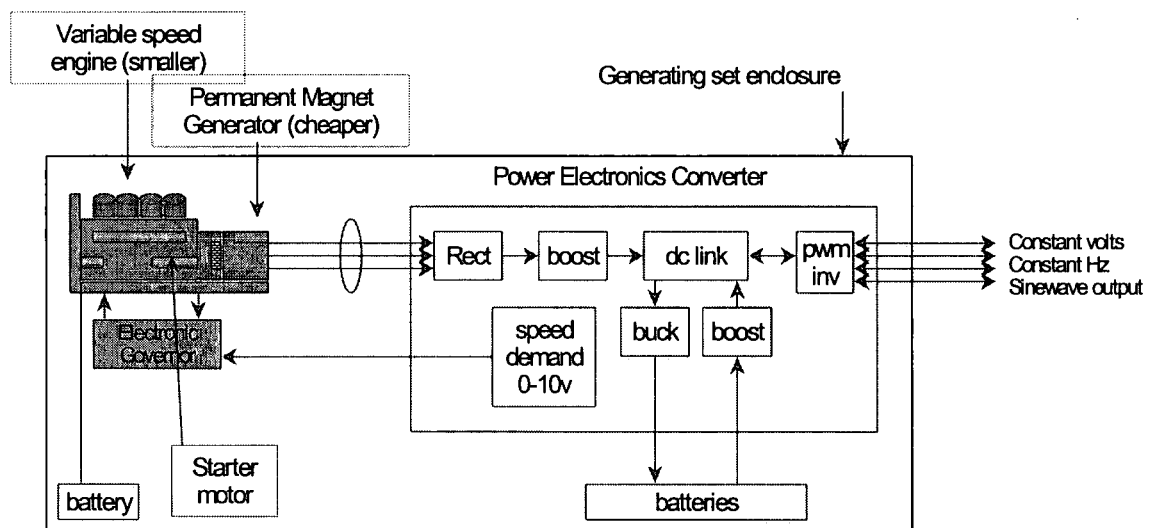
Variable speed engine (smaller)

Permanent Magnet Generator (cheaper)

Generating set enclosure

Power Electronics Converter

Rect

boost

dc link

pwm inv

Constant volts
Constant Hz
Sinewave output

Electronic Governor

speed demand 0-10v

buck

boost

Starter motor

battery

batteries